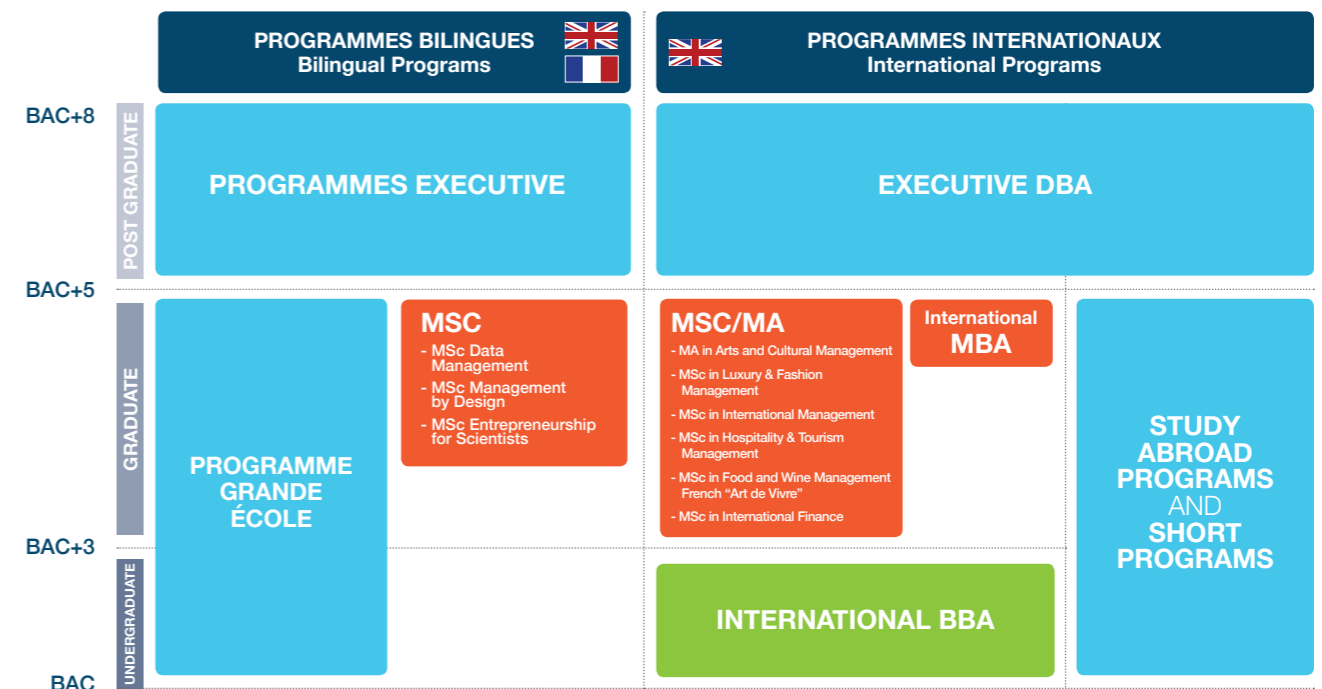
PROGRAMMES BILINGUES
Bilingual Programs

PROGRAMMES INTERNATIONAUX
International Programs

BAC+8

POST GRADUATE

PROGRAMMES EXECUTIVE

EXECUTIVE DBA

BAC+5

GRADUATE

PROGRAMME GRANDE ÉCOLE

MSC
- MSc Data Management
- MSc Management by Design
- MSc Entrepreneurship for Scientists

MSC/MA
- MA in Arts and Cultural Management
- MSc in Luxury & Fashion Management
- MSc in International Management
- MSc in Hospitality & Tourism Management
- MSc in Food and Wine Management French "Art de Vivre"
- MSc in International Finance

International MBA

STUDY ABROAD PROGRAMS AND SHORT PROGRAMS

BAC+3

UNDERGRADUATE

INTERNATIONAL BBA

BAC